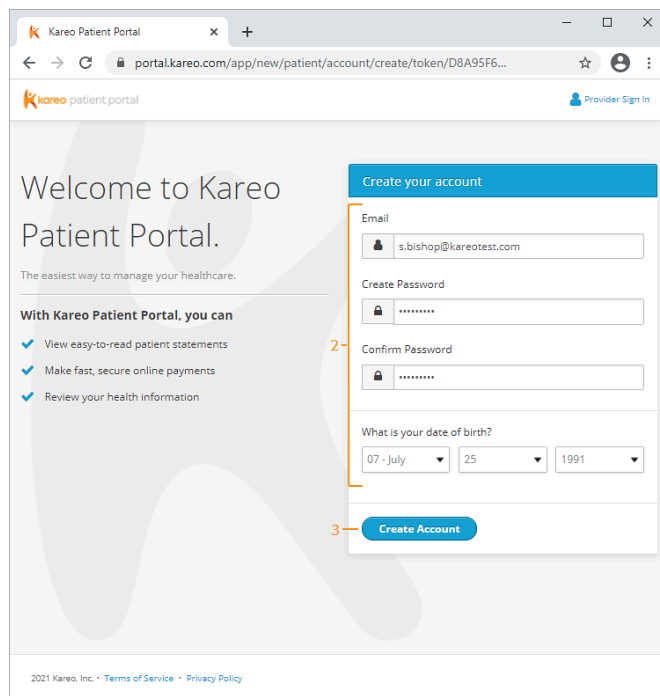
Kareo Patient Portal

portal.kareo.com/app/new/patient/account/create/token/D8A95F6...

kareo patient portal

Provider Sign In

Welcome to Kareo Patient Portal.

The easiest way to manage your healthcare.

With Kareo Patient Portal, you can

View easy-to-read patient statements

Make fast, secure online payments

Review your health information

Create your account

Email

s.bishop@kareotest.com

Create Password

•••••••••

2

Confirm Password

•••••••••

What is your date of birth?

07 - July

25

1991

3

Create Account

2021 Kareo, Inc. • Terms of Service • Privacy Policy